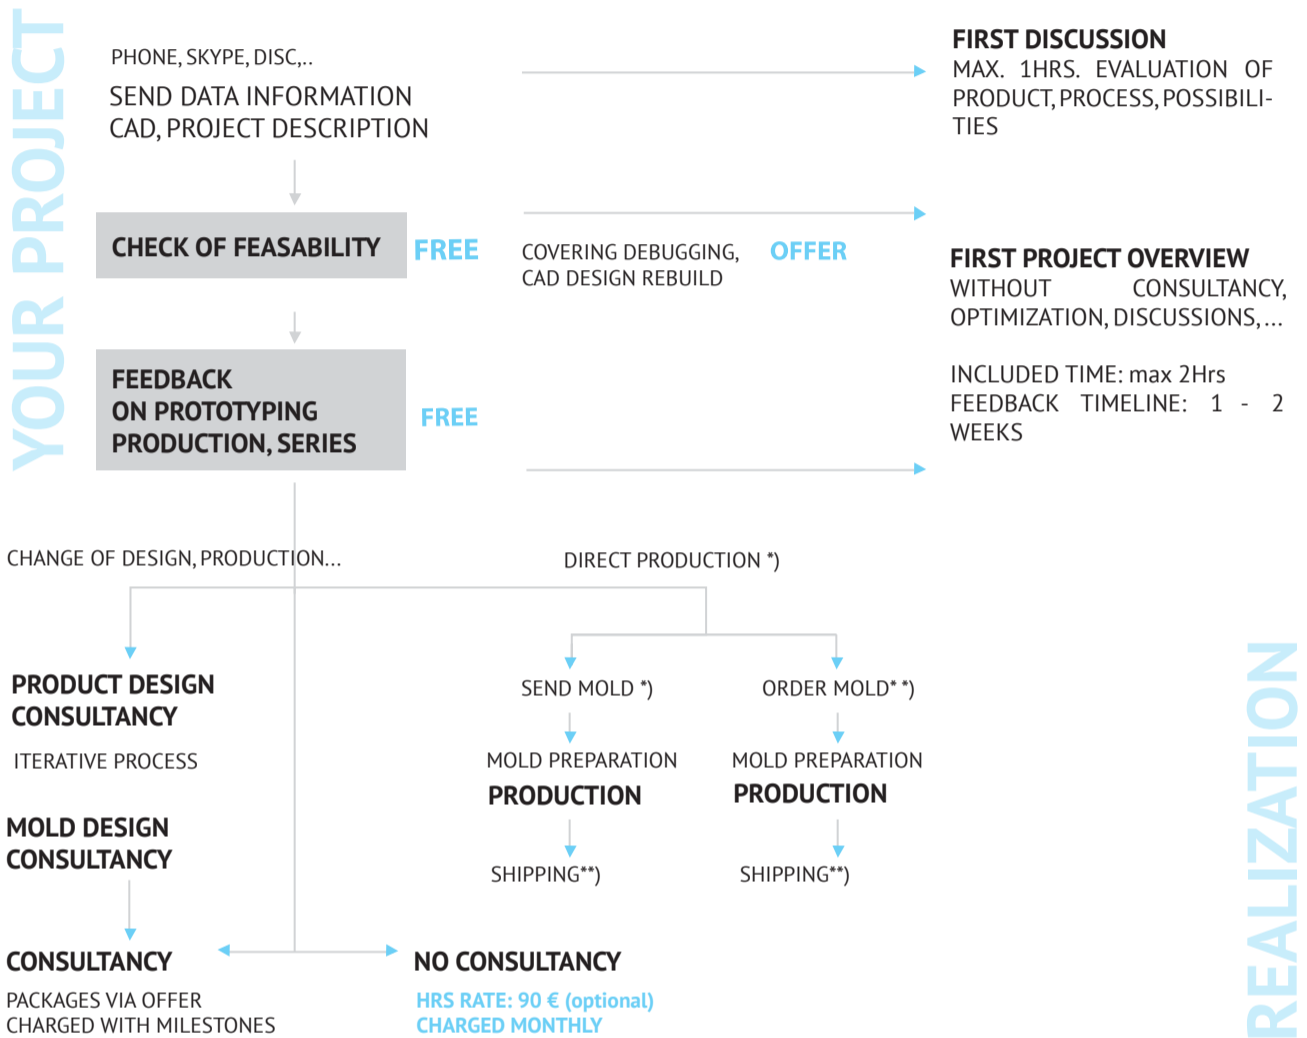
YOUR PROJECT

PHONE, SKYPE, DISC,..

SEND DATA INFORMATION
CAD, PROJECT DESCRIPTION

FIRST DISCUSSION
MAX. 1HRS. EVALUATION OF PRODUCT, PROCESS, POSSIBILITIES

CHECK OF FEASABILITY

FREE

COVERING DEBUGGING, CAD DESIGN REBUILD

OFFER

FIRST PROJECT OVERVIEW
WITHOUT CONSULTANCY, OPTIMIZATION, DISCUSSIONS, ...

INCLUDED TIME: max 2Hrs
FEEDBACK TIMELINE: 1 - 2 WEEKS

FEEDBACK
ON PROTOTYPING
PRODUCTION, SERIES

FREE

CHANGE OF DESIGN, PRODUCTION...

DIRECT PRODUCTION *)

PRODUCT DESIGN
CONSULTANCY

ITERATIVE PROCESS

SEND MOLD *)

ORDER MOLD* *)

MOLD PREPARATION
PRODUCTION

MOLD PREPARATION
PRODUCTION

MOLD DESIGN
CONSULTANCY

SHIPPING**)

SHIPPING**)

CONSULTANCY

PACKAGES VIA OFFER
CHARGED WITH MILESTONES

NO CONSULTANCY

HRS RATE: 90 € (optional)
CHARGED MONTHLY

REALIZATION